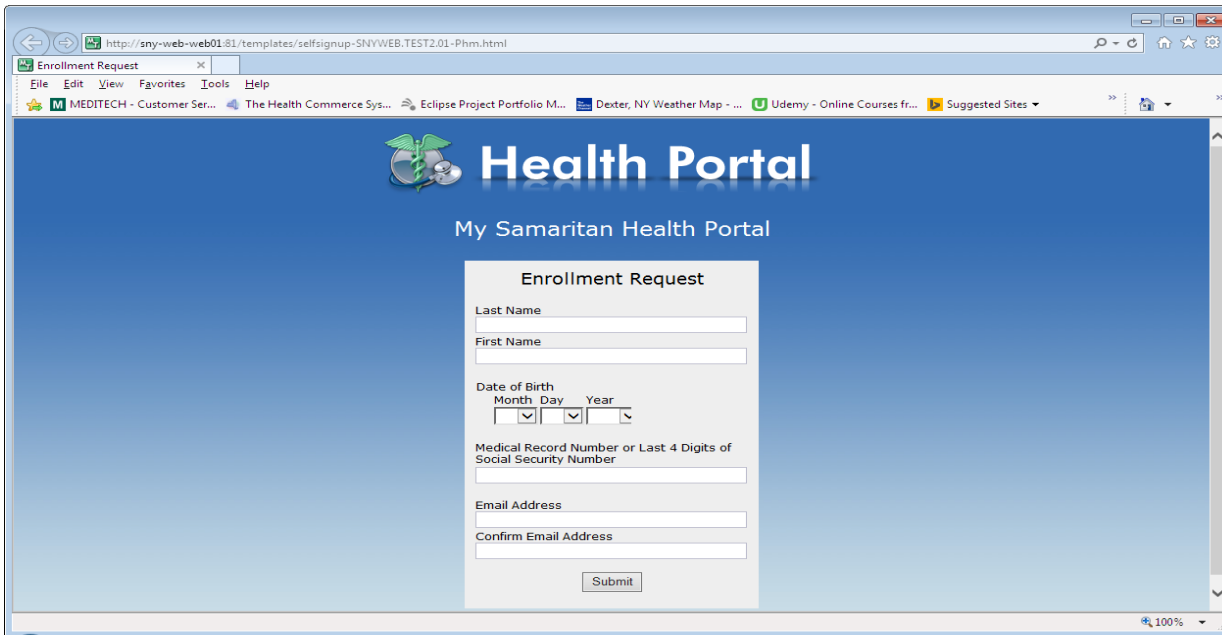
http://sny-web-web01:81/templates/selfsignup-SNYWEB.TEST2.01-Phm.html

Enrollment Request ×

File Edit View Favorites Tools Help

MEDITECH - Customer Ser... The Health Commerce Sys... Eclipse Project Portfolio M... Dexter, NY Weather Map - ... Udemy - Online Courses fr... Suggested Sites

Health Portal

My Samaritan Health Portal

Enrollment Request

Last Name

First Name

Date of Birth
Month Day Year

Medical Record Number or Last 4 Digits of Social Security Number

Email Address

Confirm Email Address

Submit

100%